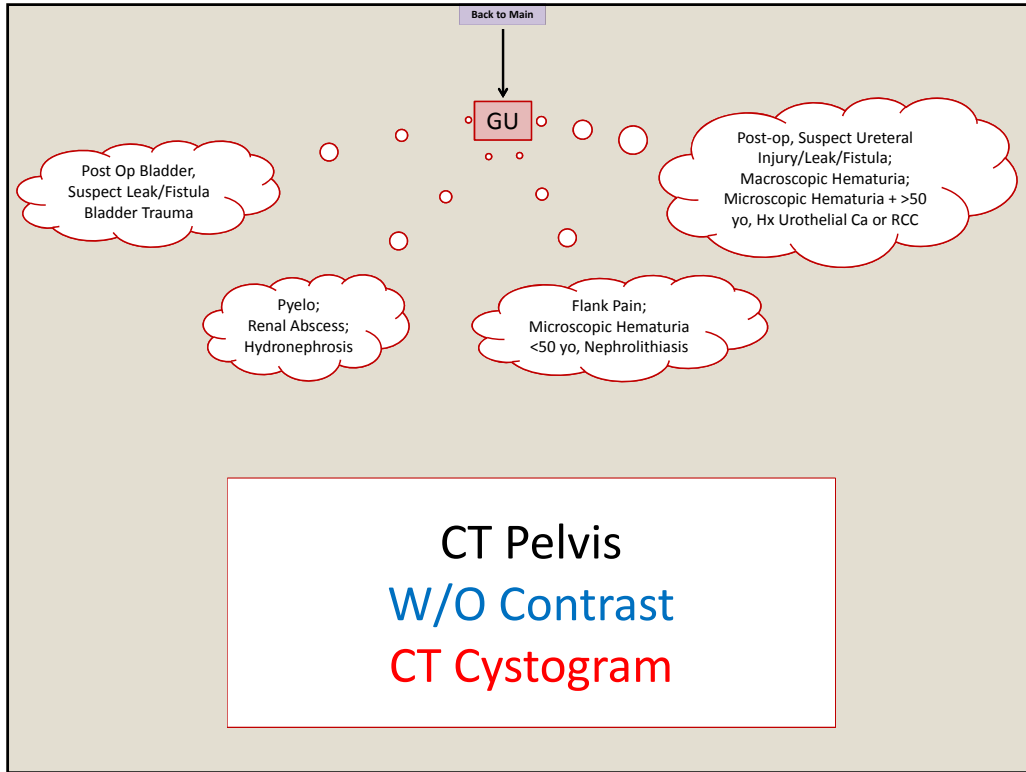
Back to Main

GU

Post Op Bladder, Suspect Leak/Fistula Bladder Trauma

Post-op, Suspect Ureteral Injury/Leak/Fistula; Macroscopic Hematuria; Microscopic Hematuria + >50 yo, Hx Urothelial Ca or RCC

Pyelo; Renal Abscess; Hydronephrosis

Flank Pain; Microscopic Hematuria <50 yo, Nephrolithiasis

CT Pelvis
W/O Contrast
CT Cystogram